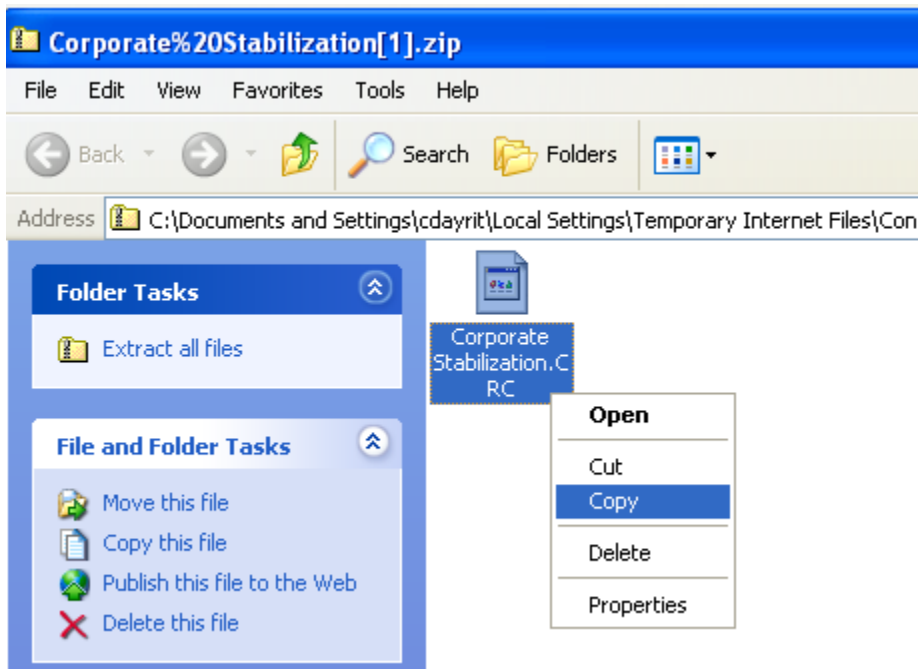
Corporate%20Stabilization[1].zip

File Edit View Favorites Tools Help

Back Search Folders

Address C:\Documents and Settings\cdayrit\Local Settings\Temporary Internet Files\Con

Folder Tasks

Extract all files

File and Folder Tasks

Move this file
Copy this file
Publish this file to the Web
Delete this file

Corporate Stabilization.CRC

Open
Cut
Copy
Delete
Properties